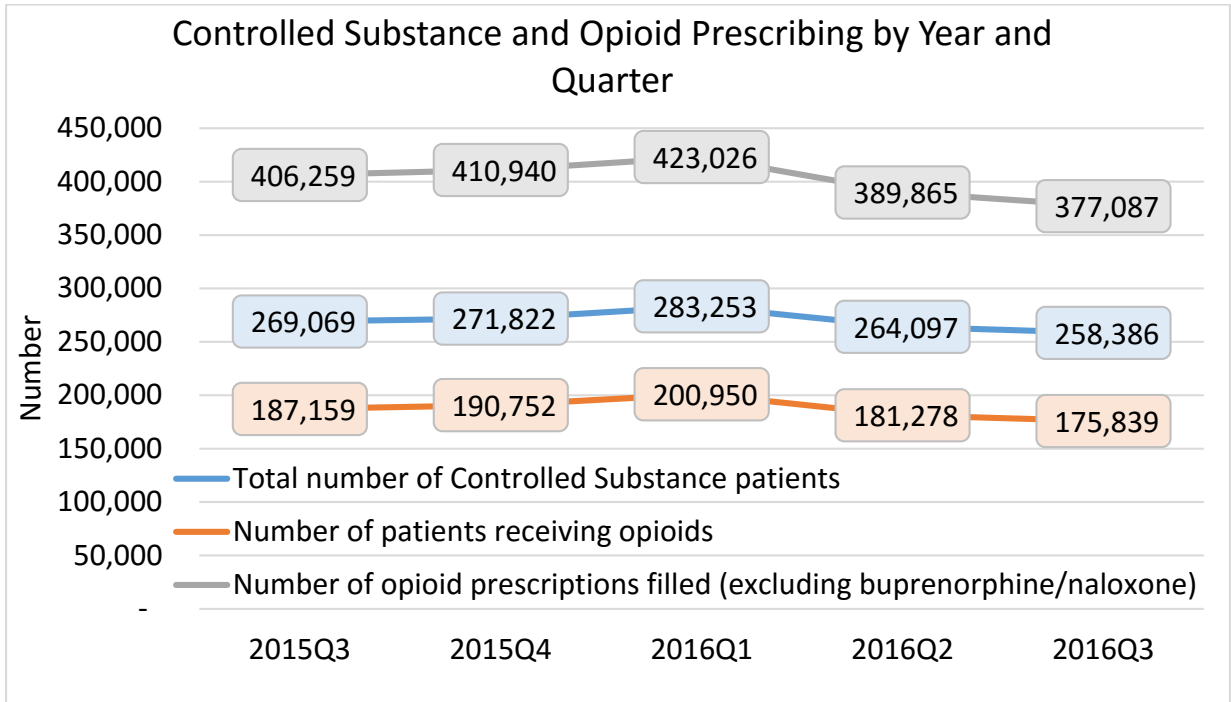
Controlled Substance and Opioid Prescribing by Year and Quarter

450,000
400,000
350,000
300,000
250,000
200,000
150,000
100,000
50,000
-

Number

406,259
410,940
423,026
389,865
377,087

269,069
271,822
283,253
264,097
258,386

187,159
190,752
200,950
181,278
175,839

Total number of Controlled Substance patients
Number of patients receiving opioids
Number of opioid prescriptions filled (excluding buprenorphine/naloxone)

2015Q3
2015Q4
2016Q1
2016Q2
2016Q3